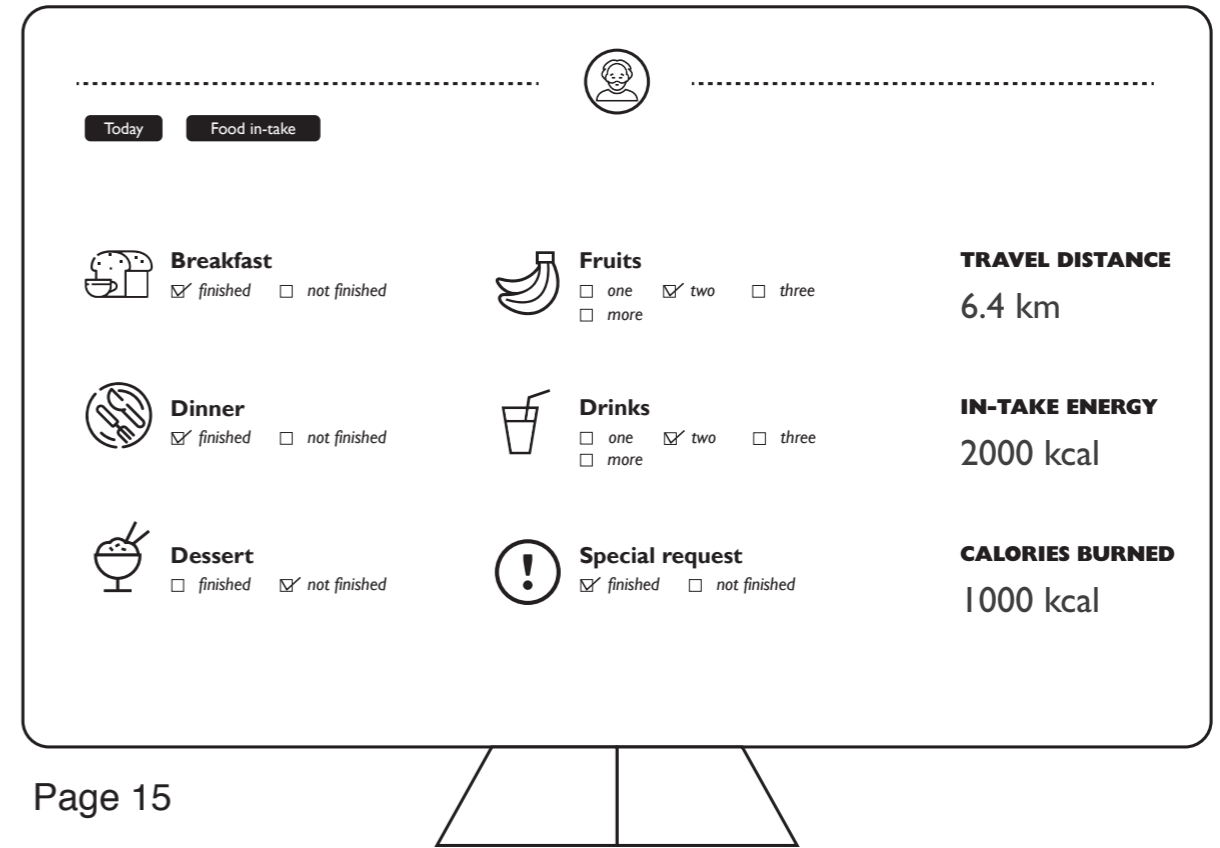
Today Food in-take

Breakfast
☑ finished ☐ not finished

Dinner
☑ finished ☐ not finished

Dessert
☐ finished ☑ not finished

Fruits
☐ one ☑ two ☐ three
☐ more

Drinks
☐ one ☑ two ☐ three
☐ more

Special request
☑ finished ☐ not finished

TRAVEL DISTANCE
6.4 km

IN-TAKE ENERGY
2000 kcal

CALORIES BURNED
1000 kcal

Page 15